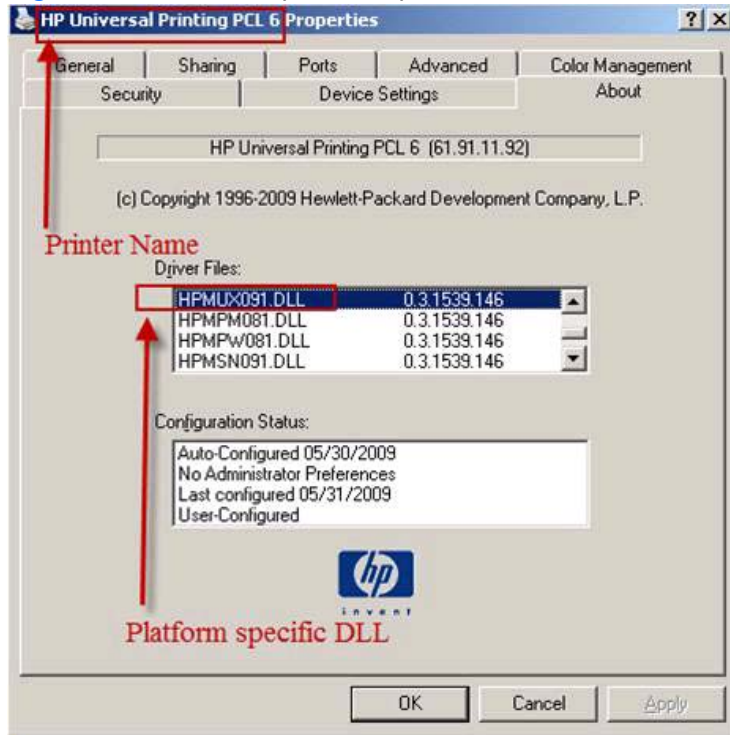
HP Universal Printing PCL 6 Properties

? X

General | Sharing | Ports | Advanced | Color Management
Security | Device Settings | About

HP Universal Printing PCL 6 (61.91.11.92)

(c) Copyright 1996-2009 Hewlett-Packard Development Company, L.P.

Printer Name

Driver Files:

| | |
|---|---|
| HPMUX091.DLL | 0.3.1539.146 |
| HPMPM081.DLL | 0.3.1539.146 |
| HPMPW081.DLL | 0.3.1539.146 |
| HPMSN091.DLL | 0.3.1539.146 |

Configuration Status:

Auto-Configured 05/30/2009
No Administrator Preferences
Last configured 05/31/2009
User-Configured

hp
invent

Platform specific DLL

OK | Cancel | Apply